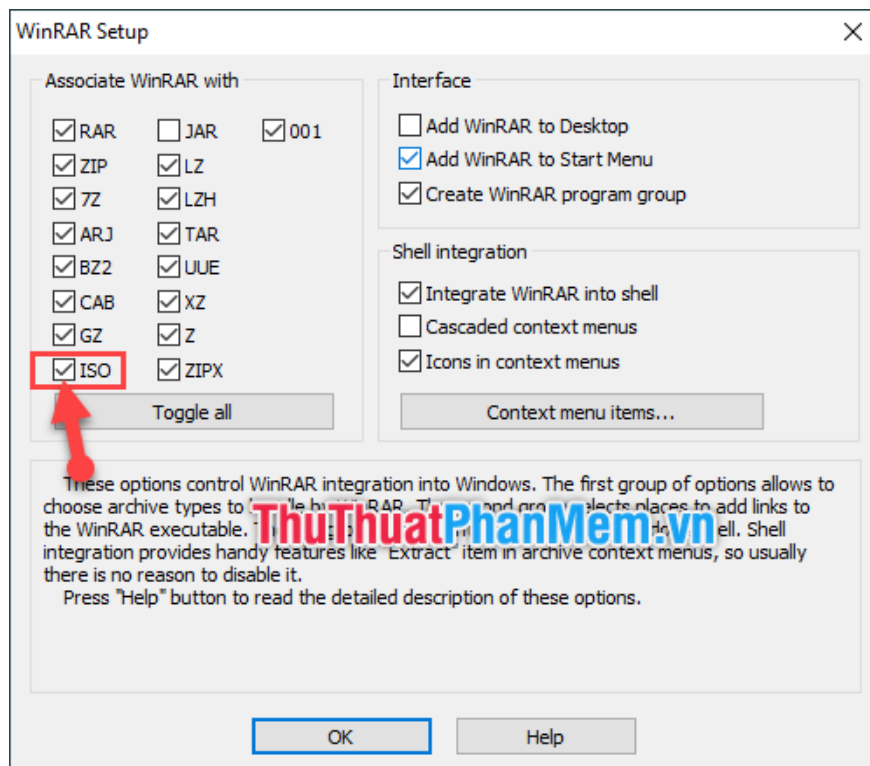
WinRAR Setup

Associate WinRAR with

RAR
JAR
001
ZIP
LZ
7Z
LZH
ARJ
TAR
BZ2
UUE
CAB
XZ
GZ
Z
ISO
ZIPX

Toggle all

Interface

Add WinRAR to Desktop
Add WinRAR to Start Menu
Create WinRAR program group

Shell integration

Integrate WinRAR into shell
Cascaded context menus
Icons in context menus

Context menu items...

These options control WinRAR integration into Windows. The first group of options allows to choose archive types to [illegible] by WinRAR. The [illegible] group selects places to add links to the WinRAR executable. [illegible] shell. Shell integration provides handy features like "Extract" item in archive context menus, so usually there is no reason to disable it.
Press "Help" button to read the detailed description of these options.

ThuThuatPhanMem.vn

OK
Help